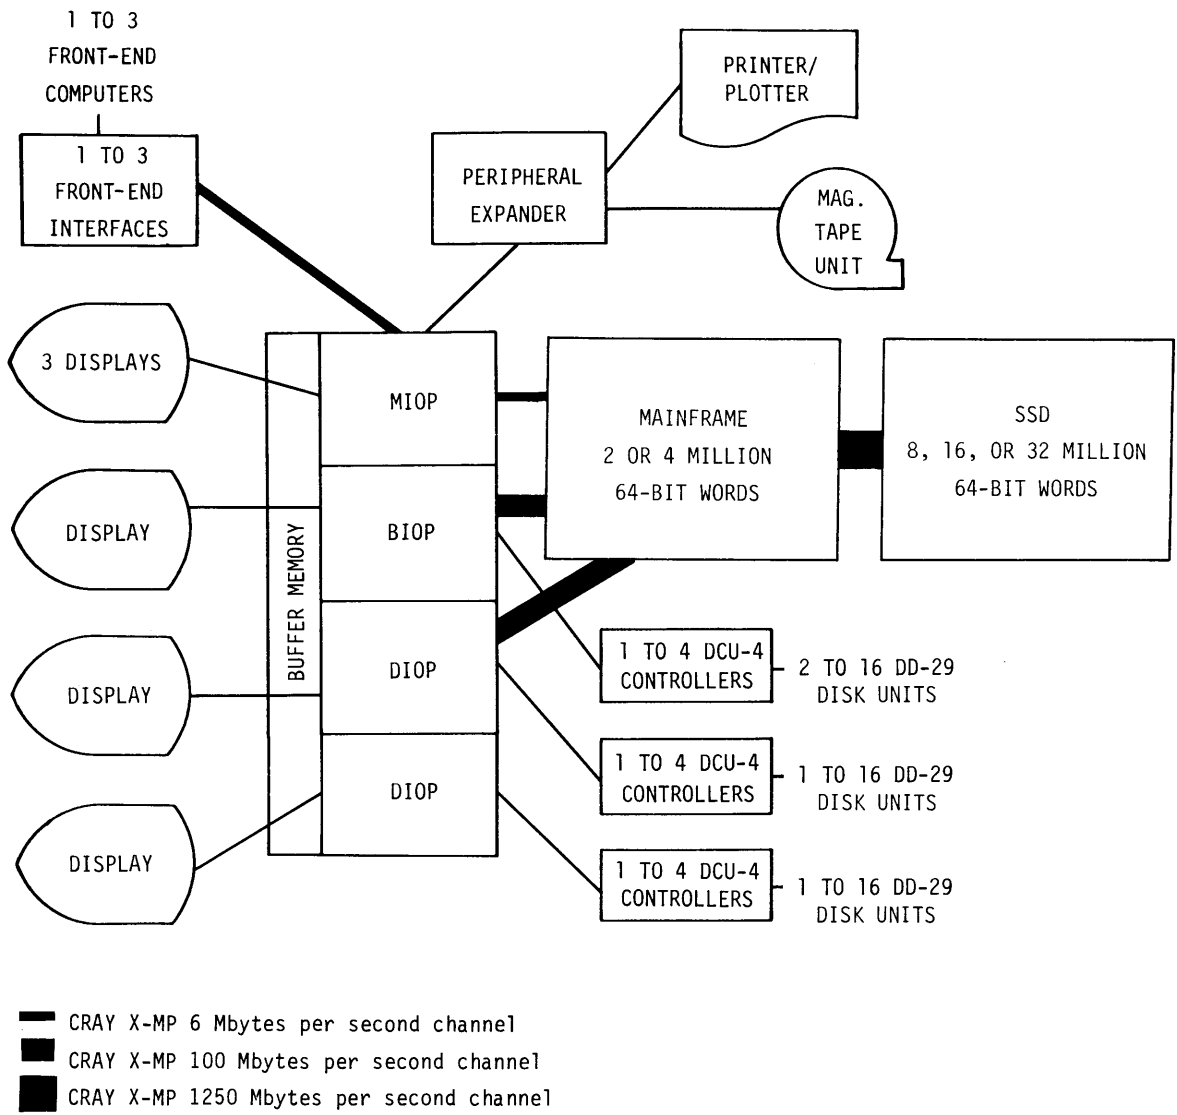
1 TO 3
FRONT-END
COMPUTERS

1 TO 3
FRONT-END
INTERFACES

PERIPHERAL
EXPANDER

PRINTER/
PLOTTER

MAG.
TAPE
UNIT

3 DISPLAYS

DISPLAY

DISPLAY

DISPLAY

BUFFER MEMORY

MIOP

BIOP

DIOP

DIOP

MAINFRAME
2 OR 4 MILLION
64-BIT WORDS

SSD
8, 16, OR 32 MILLION
64-BIT WORDS

1 TO 4 DCU-4
CONTROLLERS

2 TO 16 DD-29
DISK UNITS

1 TO 4 DCU-4
CONTROLLERS

1 TO 16 DD-29
DISK UNITS

1 TO 4 DCU-4
CONTROLLERS

1 TO 16 DD-29
DISK UNITS

CRAY X-MP 6 Mbytes per second channel
CRAY X-MP 100 Mbytes per second channel
CRAY X-MP 1250 Mbytes per second channel